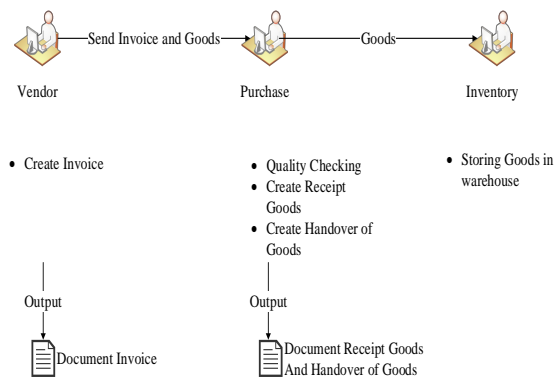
Send Invoice and Goods

Goods

Vendor

Purchase

Inventory

- Create Invoice

- Quality Checking
- Create Receipt Goods
- Create Handover of Goods

- Storing Goods in warehouse

Output

Document Invoice

Output

Document Receipt Goods And Handover of Goods